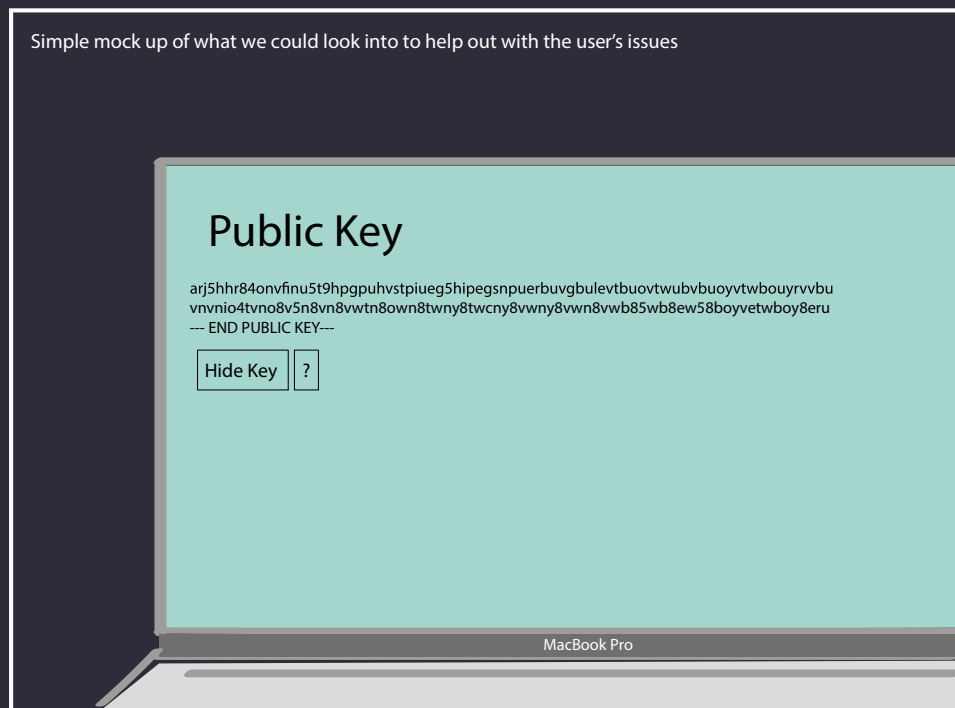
Simple mock up of what we could look into to help out with the user's issues

Public Key

arj5hhr84onvfinu5t9hpgpuhvstpiueg5hipegsnpuerbuvgbulevtbuovtwubvbuoyvtwbouyrvvbu
vnvnio4tvno8v5n8vn8vwtn8own8twny8twcny8vwny8vwn8vwb85wb8ew58boyvetwboy8eru
--- END PUBLIC KEY---

Hide Key

?

MacBook Pro